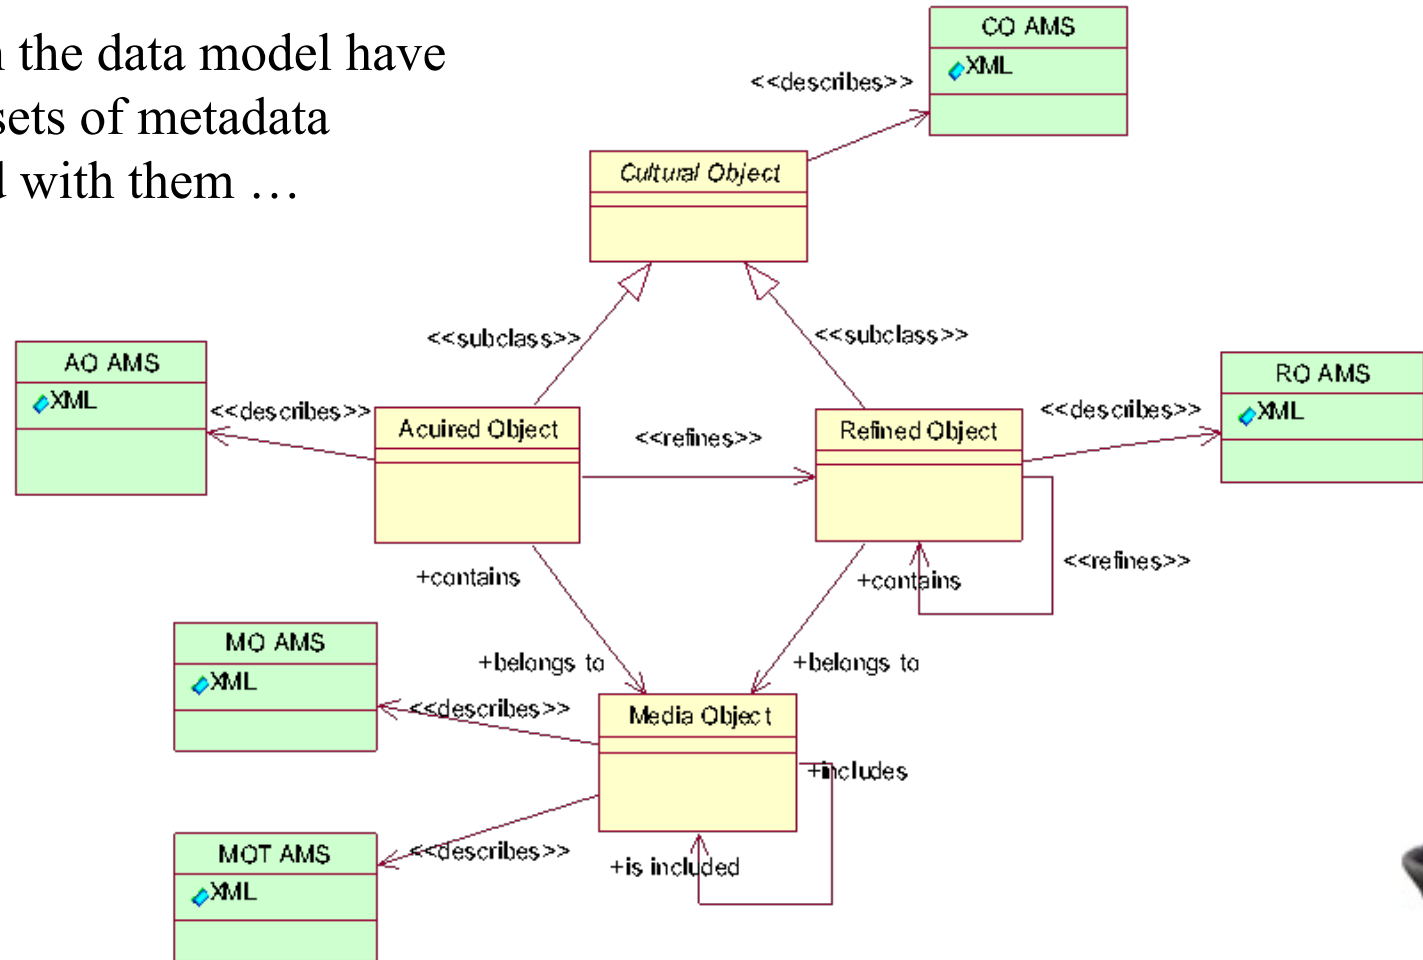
the data model have
sets of metadata
with them …

CO AMS
XML
<<describes>>
Cultural Object
<<subclass>>
<<subclass>>
AO AMS
XML
<<describes>>
Acuired Object
<<refines>>
Refined Object
<<describes>>
RO AMS
XML
<<refines>>
+contains
+contains
MO AMS
XML
+belongs to
+belongs to
<<describes>>
Media Object
+includes
MOT AMS
XML
<<describes>>
+is included